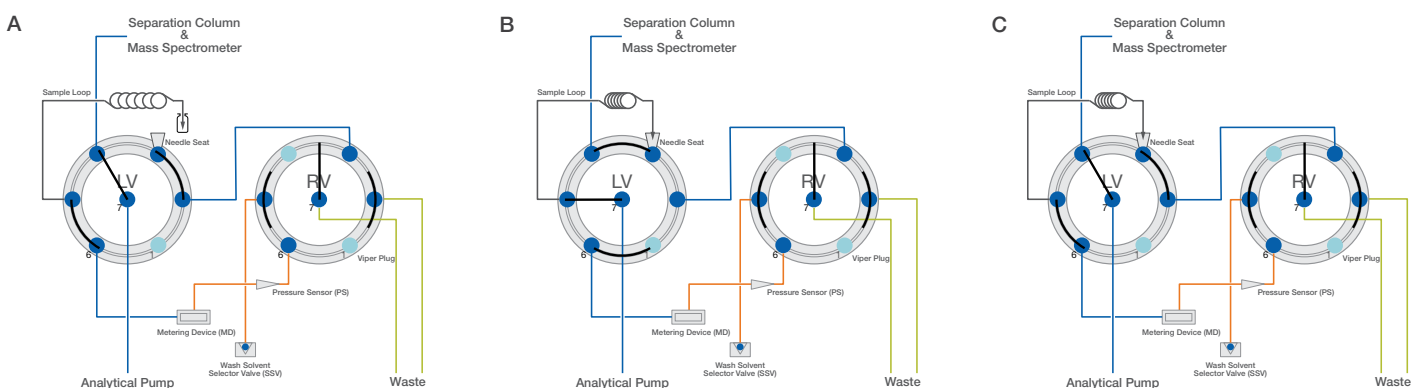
A

Separation Column & Mass Spectrometer

Sample Loop

Needle Seat

LV

7

6

RV

7

6

1

Viper Plug

Pressure Sensor (PS)

Metering Device (MD)

Wash Solvent Selector Valve (SSV)

Analytical Pump

Waste

B

Separation Column & Mass Spectrometer

Sample Loop

Needle Seat

LV

7

6

RV

7

6

1

Viper Plug

Pressure Sensor (PS)

Metering Device (MD)

Wash Solvent Selector Valve (SSV)

Analytical Pump

Waste

C

Separation Column & Mass Spectrometer

Sample Loop

Needle Seat

LV

7

6

RV

7

6

1

Viper Plug

Pressure Sensor (PS)

Metering Device (MD)

Wash Solvent Selector Valve (SSV)

Analytical Pump

Waste